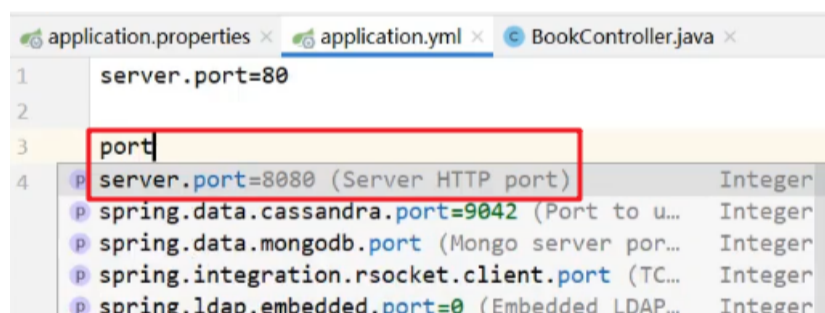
application.properties × application.yml × BookController.java ×

1 server.port=80

2

3 port

4 p server.port=8080 (Server HTTP port) Integer

p spring.data.cassandra.port=9042 (Port to u… Integer

p spring.data.mongodb.port (Mongo server por… Integer

p spring.integration.rsocket.client.port (TC… Integer

p spring.ldap.embedded.port=0 (Embedded LDAP… Integer